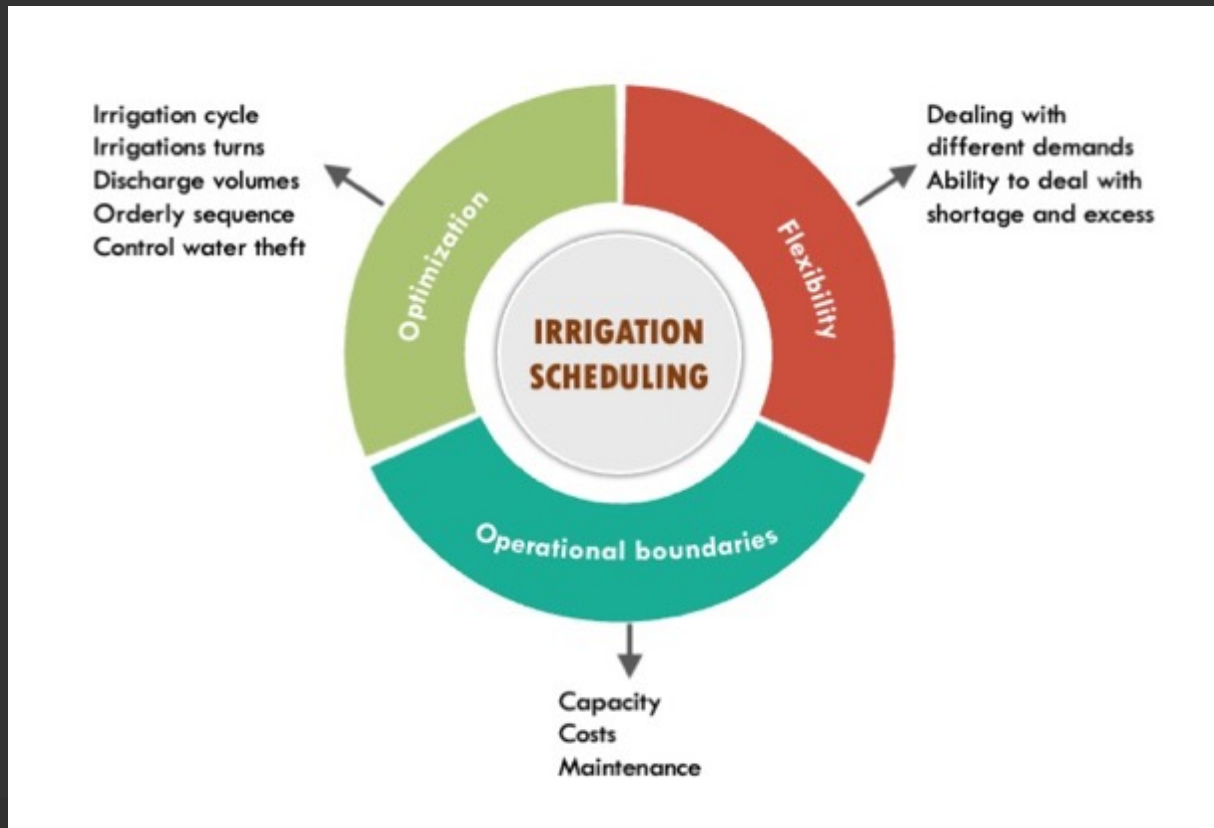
Irrigation cycle
Irrigations turns
Discharge volumes
Orderly sequence
Control water theft

Optimization

IRRIGATION SCHEDULING

Flexibility

Dealing with different demands
Ability to deal with shortage and excess

Operational boundaries

Capacity
Costs
Maintenance